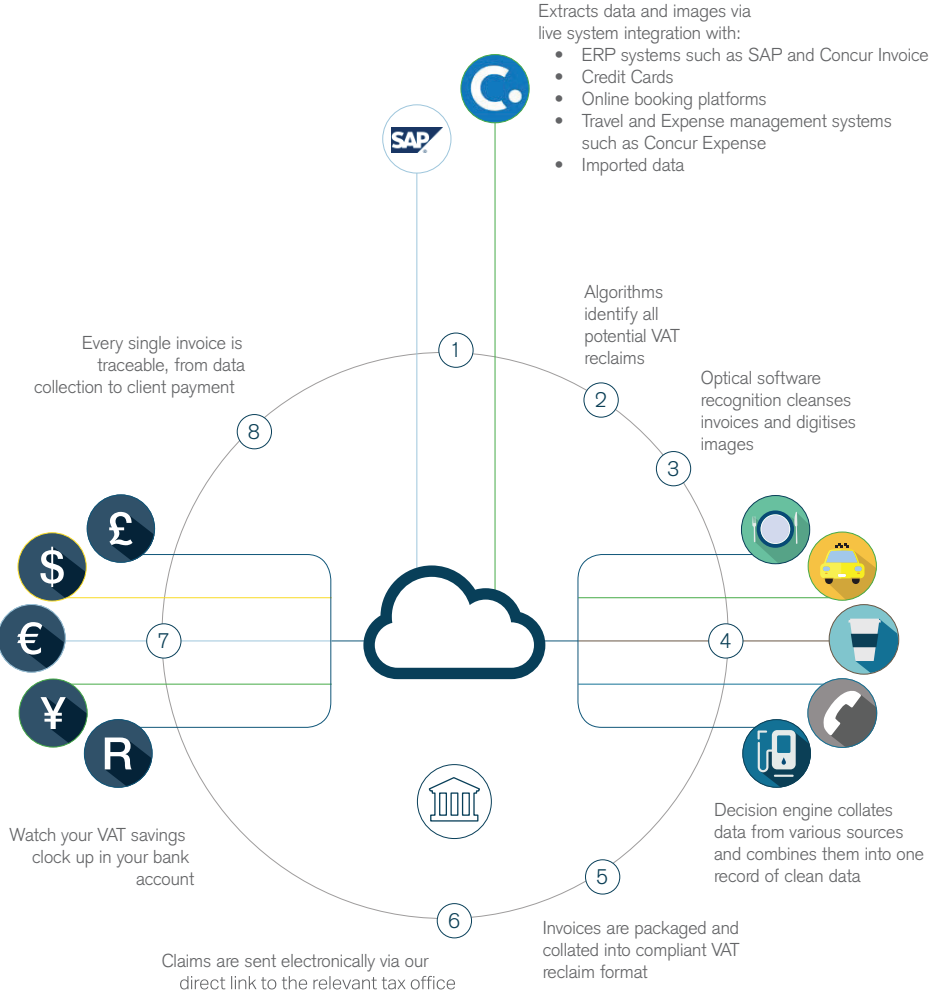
Extracts data and images via live system integration with:
- ERP systems such as SAP and Concur Invoice
- Credit Cards
- Online booking platforms
- Travel and Expense management systems such as Concur Expense
- Imported data

SAP

1

Algorithms identify all potential VAT reclaims

2

Optical software recognition cleanses invoices and digitises images

3

4

Decision engine collates data from various sources and combines them into one record of clean data

5

Invoices are packaged and collated into compliant VAT reclaim format

6

Claims are sent electronically via our direct link to the relevant tax office

7

£

$

€

¥

R

Watch your VAT savings clock up in your bank account

8

Every single invoice is traceable, from data collection to client payment